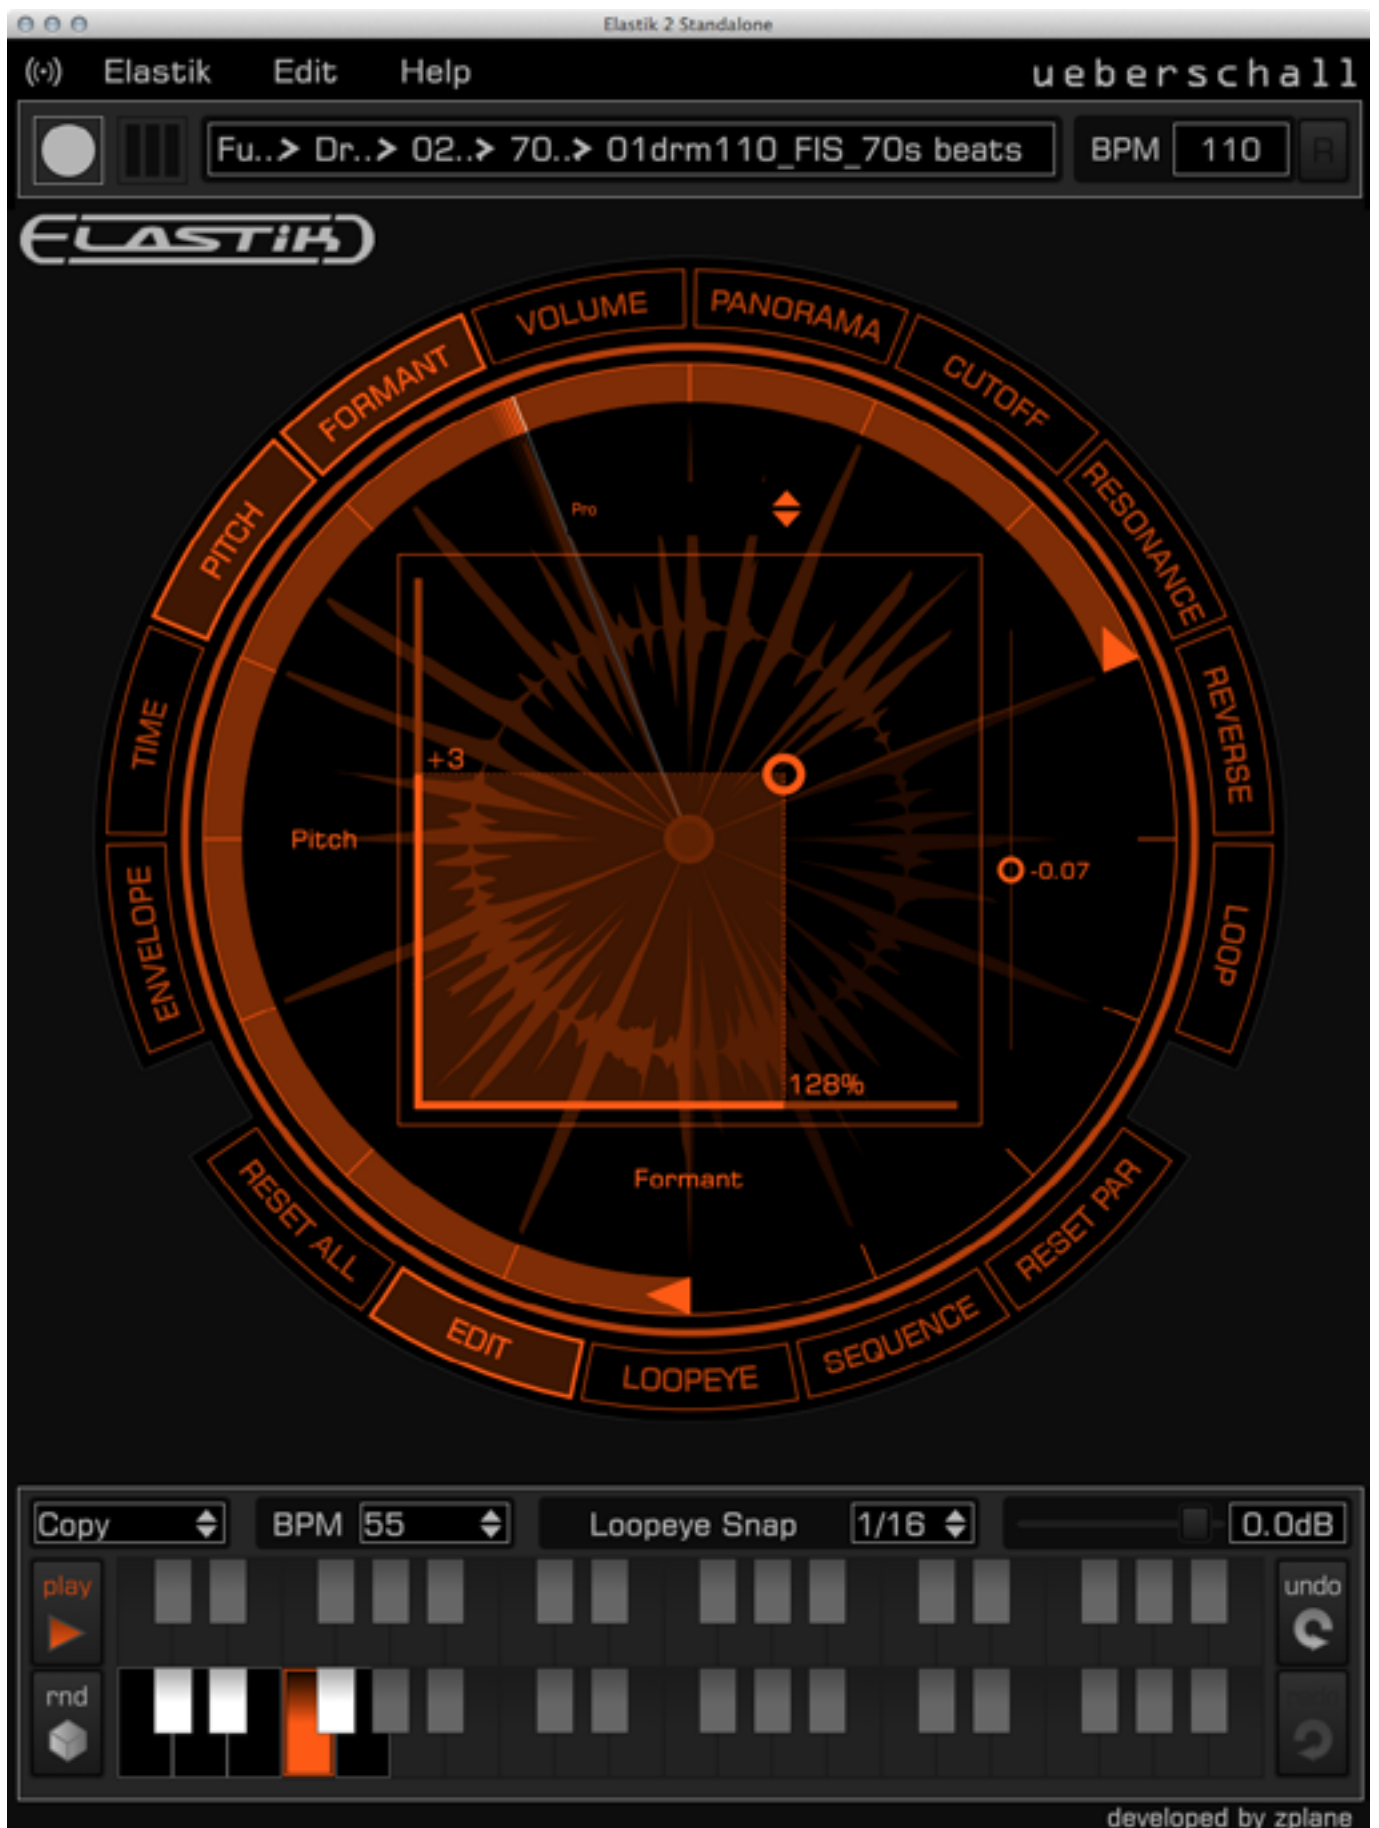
Elastik 2 Standalone

Elastik Edit Help ueberschall

Fu..> Dr..> 02..> 70..> 01drm110_FIS_70s beats BPM 110 R

ELASTIK

VOLUME PANORAMA CUTOFF RESONANCE REVERSE LOOP RESET PAR SEQUENCE LOOPEYE EDIT RESET ALL ENVELOPE TIME PITCH FORMANT

Pro

+3

Pitch

-0.07

128%

Formant

Copy BPM 55 Loopeye Snap 1/16 0.0dB

play

rnd

undo

redo

developed by zplane